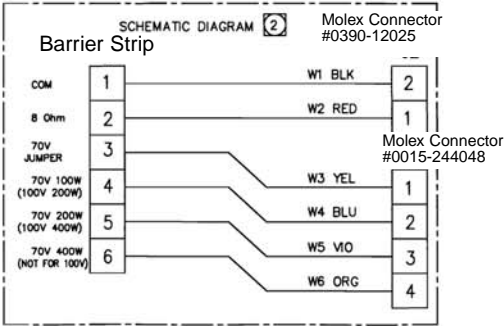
SCHEMATIC DIAGRAM 2

Molex Connector
#0390-12025

Barrier Strip

COM 1
8 Ohm 2
70V JUMPER 3
70V 100W (100V 200W) 4
70V 200W (100V 400W) 5
70V 400W (NOT FOR 100V) 6

W1 BLK 2
W2 RED 1

Molex Connector
#0015-244048

W3 YEL 1
W4 BLU 2
W5 VIO 3
W6 ORG 4